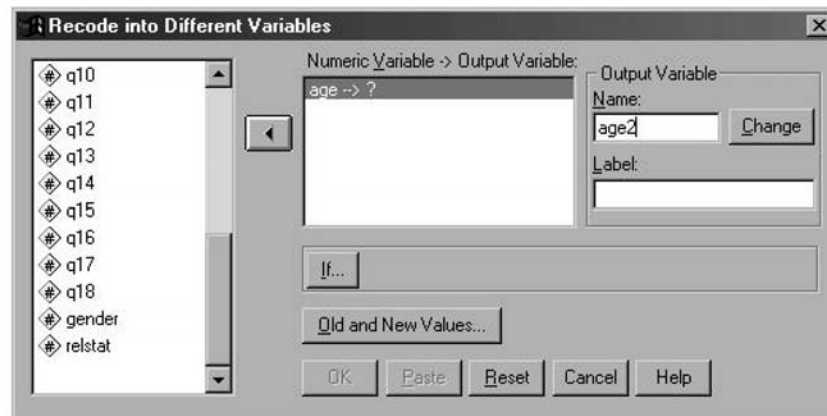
Recode into Different Variables

q10
q11
q12
q13
q14
q15
q16
q17
q18
gender
relstat

Numeric Variable -> Output Variable:
age --> ?

Output Variable
Name:
age2
Change
Label:

If...

Old and New Values...

OK
Paste
Reset
Cancel
Help